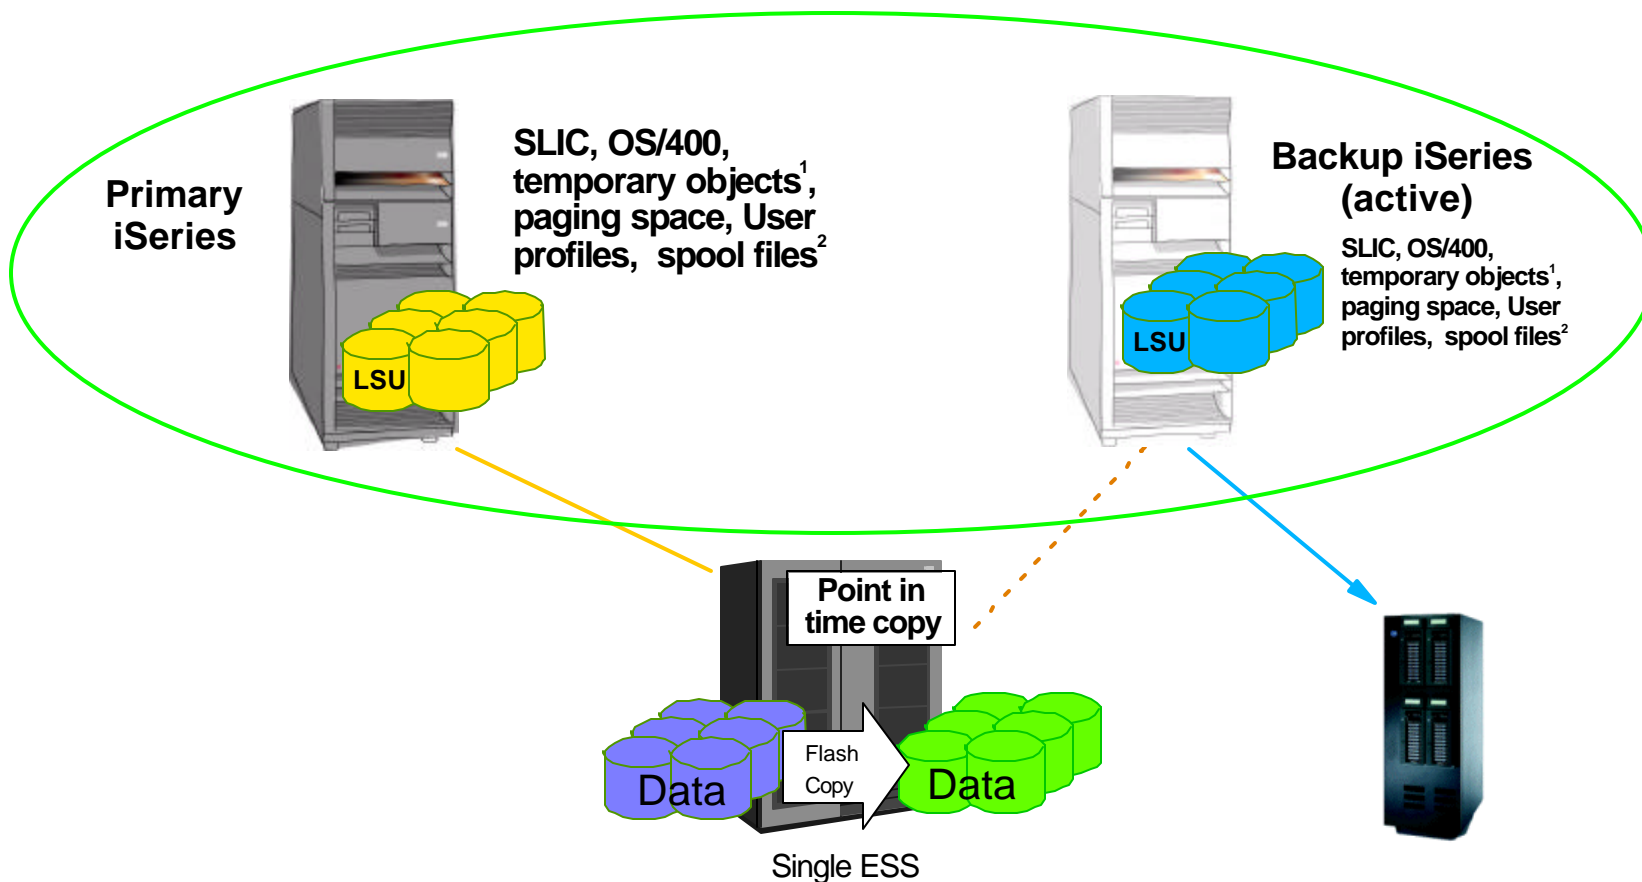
Primary iSeries

SLIC, OS/400, temporary objects$^1$, paging space, User profiles, spool files$^2$

LSU

Backup iSeries (active)

SLIC, OS/400, temporary objects$^1$, paging space, User profiles, spool files$^2$

LSU

Point in time copy

Data

Flash Copy

Data

Single ESS